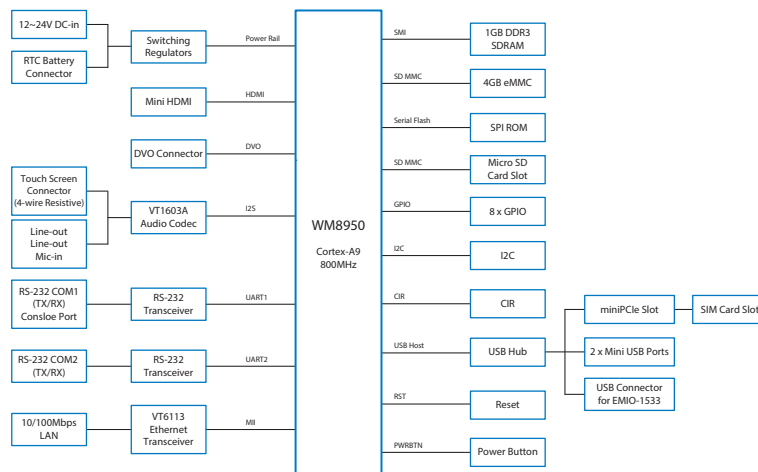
12~24V DC-in

RTC Battery Connector

Switching Regulators

Power Rail

Mini HDMI

HDMI

DVO Connector

DVO

Touch Screen Connector (4-wire Resistive)

Line-out Line-out Mic-in

VT1603A Audio Codec

I2S

RS-232 COM1 (TX/RX) Consloe Port

RS-232 Transceiver

UART1

RS-232 COM2 (TX/RX)

RS-232 Transceiver

UART2

10/100Mbps LAN

VT6113 Ethernet Transceiver

MII

WM8950

Cortex-A9 800MHz

SMI

1GB DDR3 SDRAM

SD MMC

4GB eMMC

Serial Flash

SPI ROM

SD MMC

Micro SD Card Slot

GPIO

8 x GPIO

I2C

I2C

CIR

CIR

USB Host

USB Hub

miniPCIe Slot

SIM Card Slot

2 x Mini USB Ports

USB Connector for EMIO-1533

RST

Reset

PWRBTN

Power Button